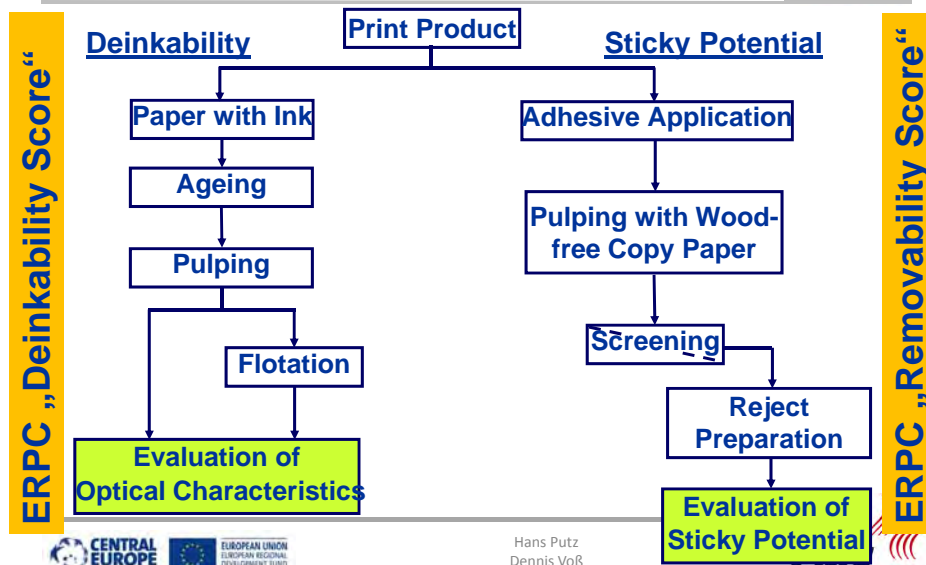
ERPC „Deinkability Score“

Print Product

Deinkability

Sticky Potential

Paper with Ink

Ageing

Pulping

Flotation

Evaluation of Optical Characteristics

Adhesive Application

Pulping with Woodfree Copy Paper

Screening

Reject Preparation

Evaluation of Sticky Potential

ERPC „Removability Score“

CENTRAL EUROPE

EUROPEAN UNION EUROPEAN REGIONAL DEVELOPMENT FUND

Hans Putz
Dennis Voß